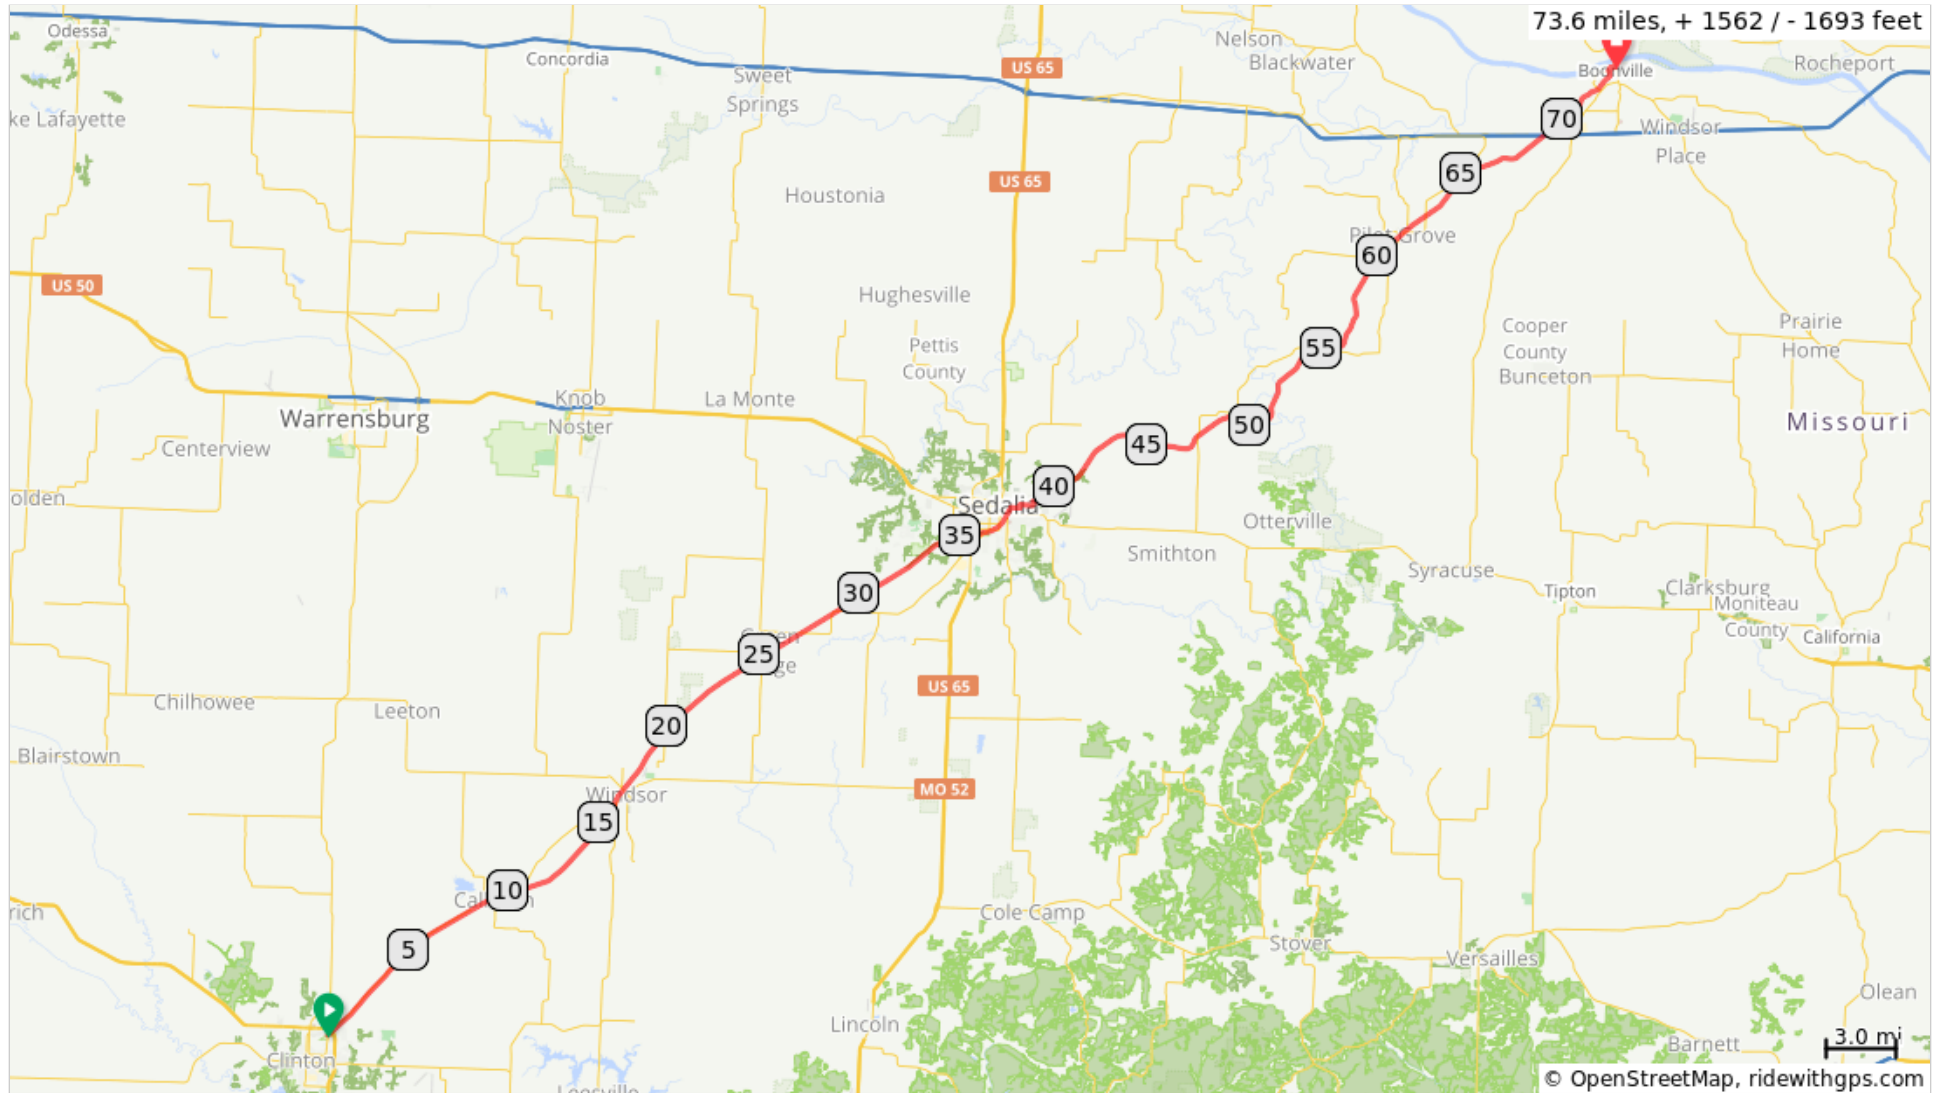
73.6 miles, + 1562 / - 1693 feet

Odessa
Concordia
Sweet Springs
US 65
Nelson
Blackwater
Boonville
Rocheport
ke Lafayette
70
Windsor Place
65
US 65
Houstonia
Pilot Grove
60
US 50
Hughesville
55
Cooper County
Bunceton
Prairie Home
Pettis County
Missouri
Warrensburg
Knob Noster
La Monte
50
45
Centerview
40
olden
Sedalia
35
Otterville
Smithton
Syracuse
Tipton
Clarksburg
Moniteau County
California
30
25
US 65
Chilhowee
Leeton
20
Blairstown
MO 52
Windsor
15
10
rich
Cole Camp
5
Stover
Versailles
Olean
Lincoln
Clinton
Barnett
3.0 mi
© OpenStreetMap, ridewithgps.com